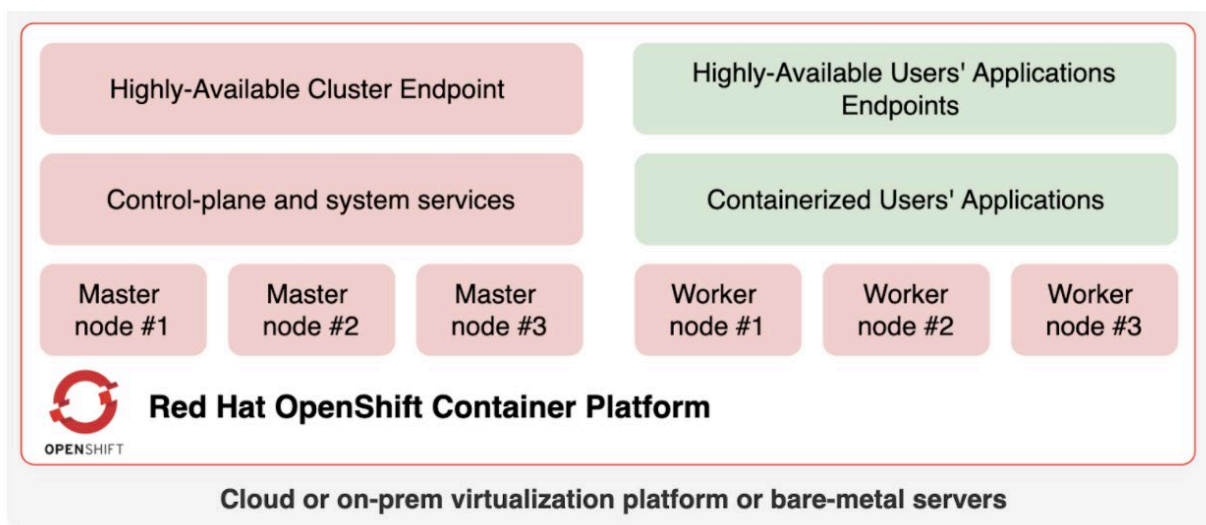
Highly-Available Cluster Endpoint

Highly-Available Users' Applications Endpoints

Control-plane and system services

Containerized Users' Applications

Master node #1

Master node #2

Master node #3

Worker node #1

Worker node #2

Worker node #3

OPENSHIFT

Red Hat OpenShift Container Platform

Cloud or on-prem virtualization platform or bare-metal servers